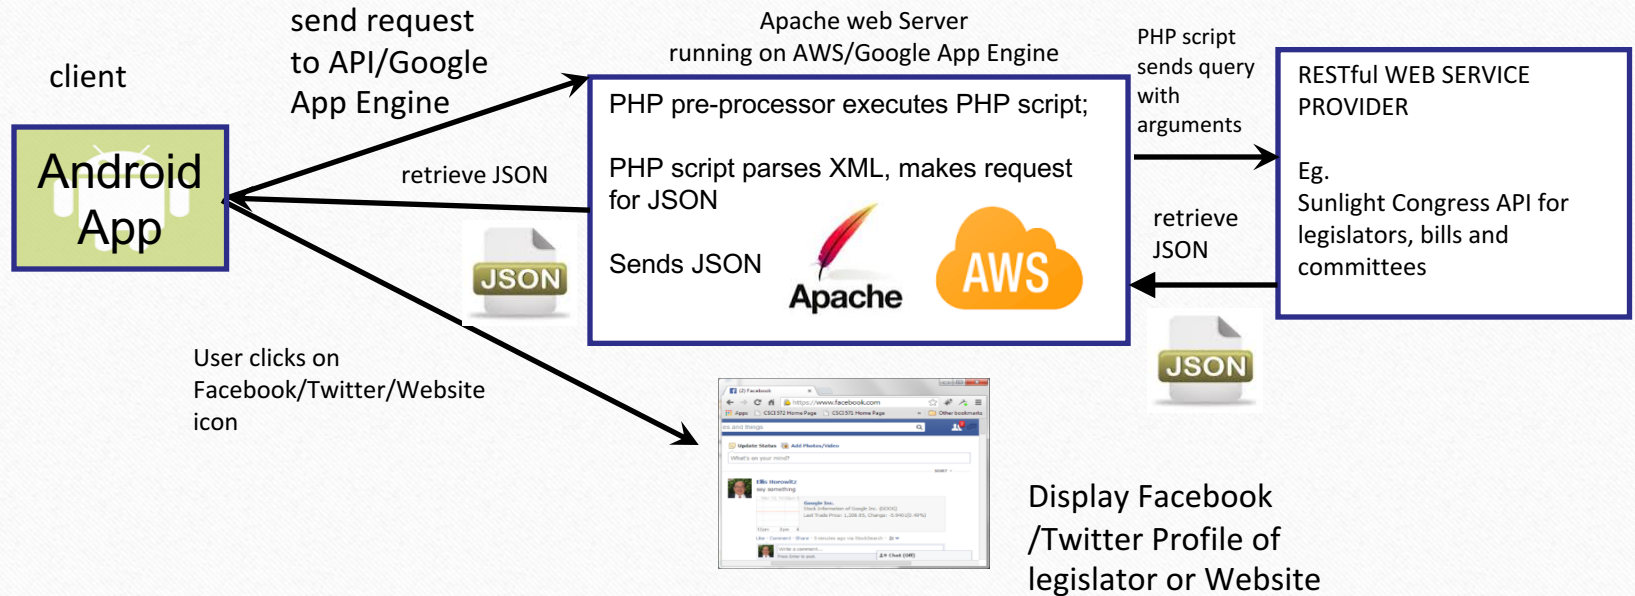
send request to API/Google App Engine

client

Android App

Apache web Server running on AWS/Google App Engine

PHP pre-processor executes PHP script;

PHP script parses XML, makes request for JSON

Sends JSON

Apache

AWS

retrieve JSON

JSON

PHP script sends query with arguments

RESTful WEB SERVICE PROVIDER

Eg.
Sunlight Congress API for legislators, bills and committees

retrieve JSON

JSON

User clicks on Facebook/Twitter/Website icon

Display Facebook /Twitter Profile of legislator or Website